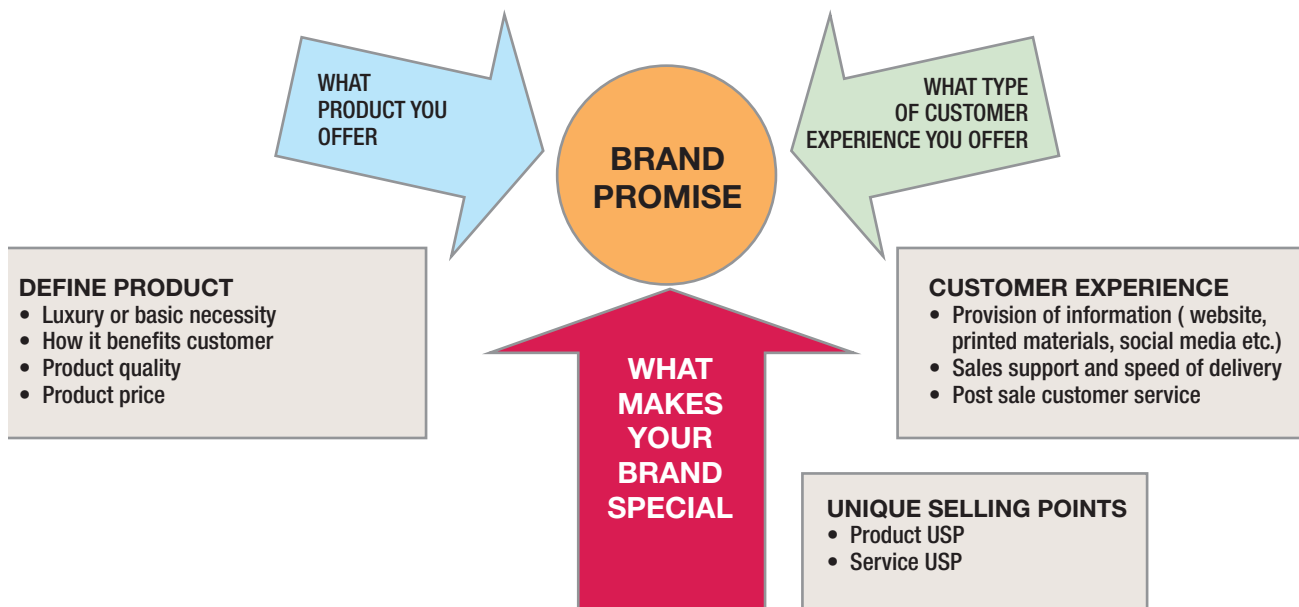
WHAT PRODUCT YOU OFFER

BRAND PROMISE

WHAT TYPE OF CUSTOMER EXPERIENCE YOU OFFER

DEFINE PRODUCT
• Luxury or basic necessity
• How it benefits customer
• Product quality
• Product price

WHAT MAKES YOUR BRAND SPECIAL

CUSTOMER EXPERIENCE
• Provision of information ( website, printed materials, social media etc.)
• Sales support and speed of delivery
• Post sale customer service

UNIQUE SELLING POINTS
• Product USP
• Service USP